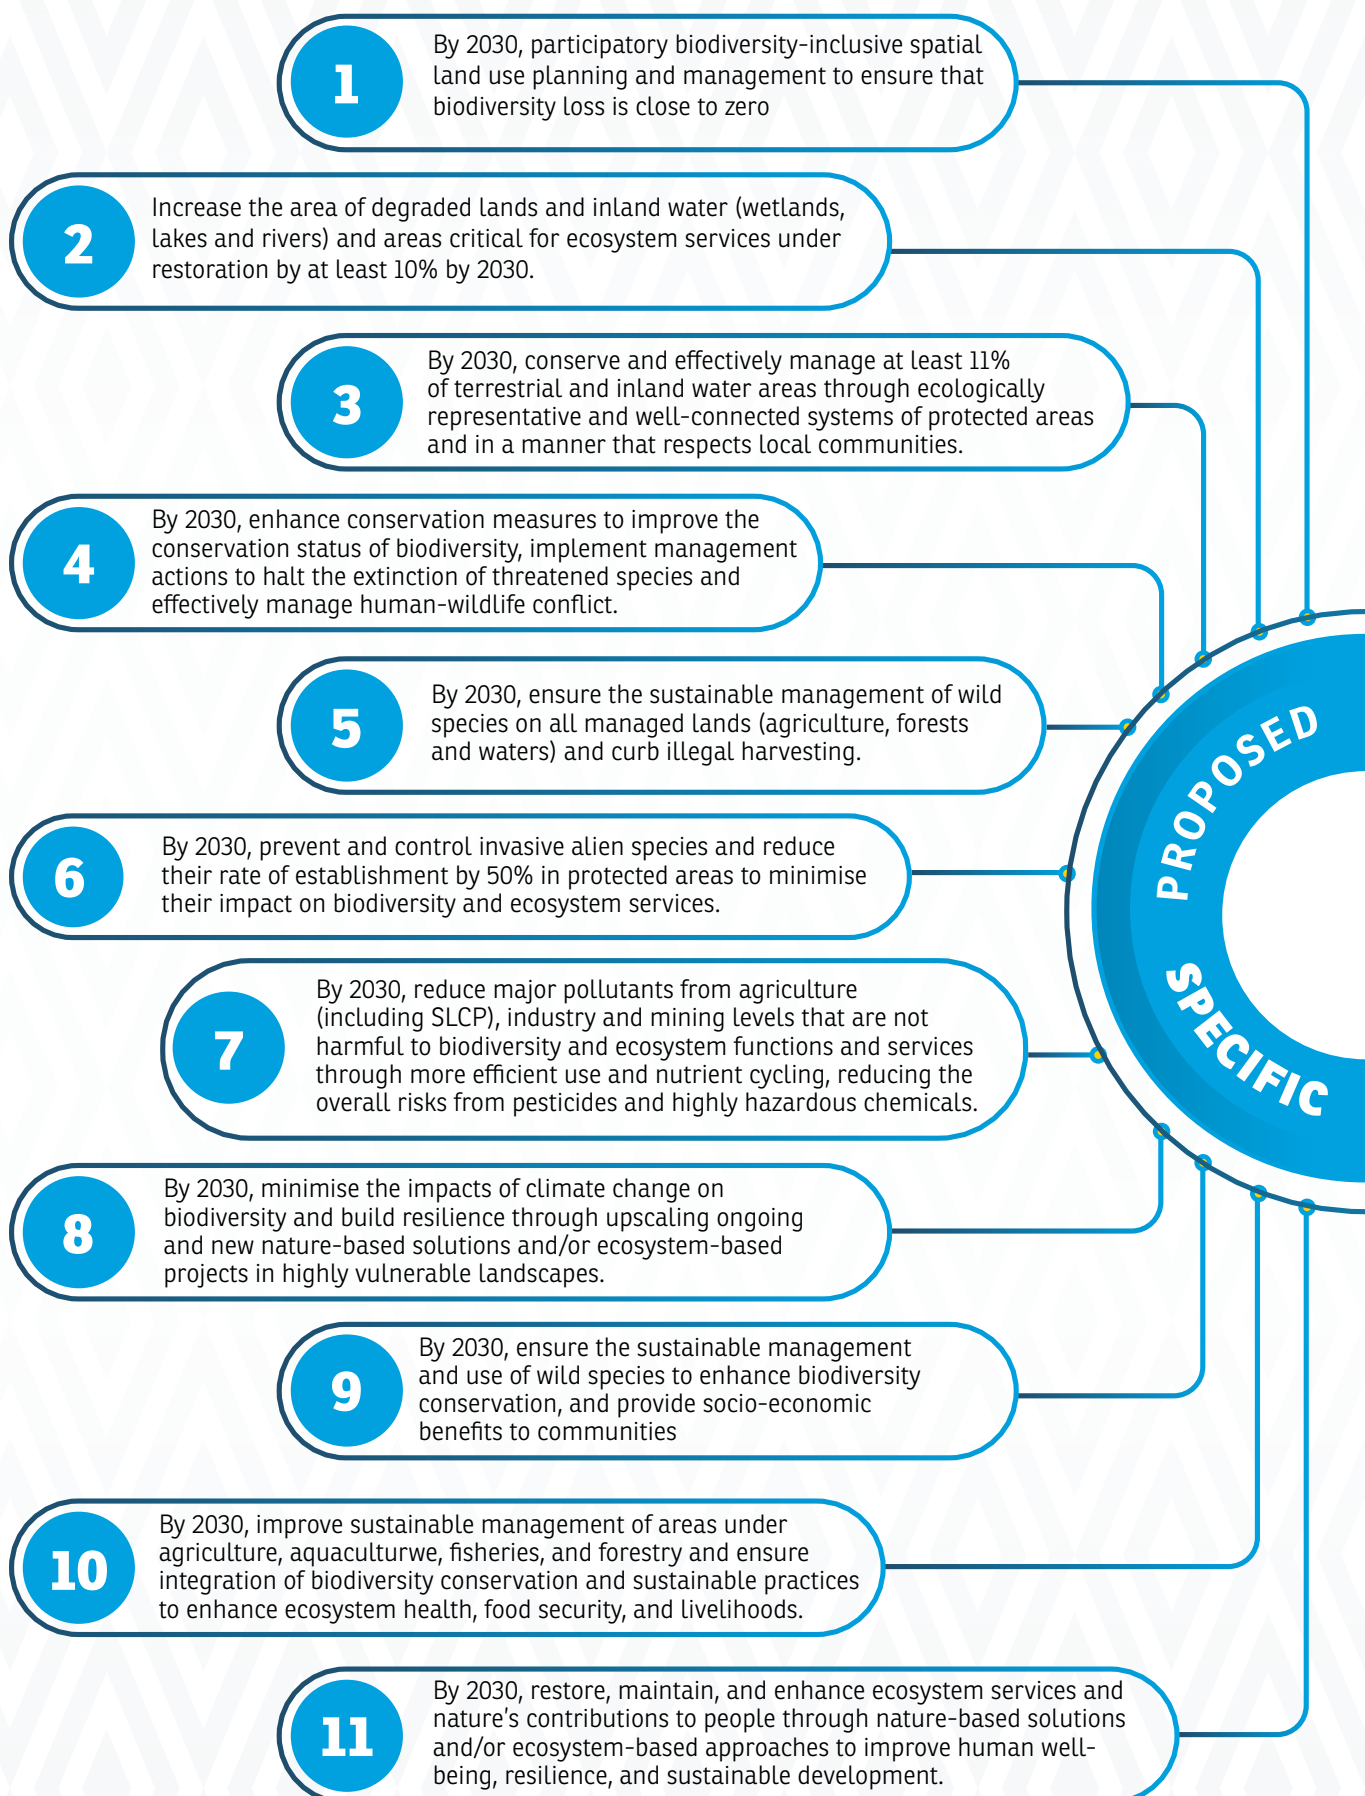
1

By 2030, participatory biodiversity-inclusive spatial land use planning and management to ensure that biodiversity loss is close to zero

2

Increase the area of degraded lands and inland water (wetlands, lakes and rivers) and areas critical for ecosystem services under restoration by at least 10% by 2030.

3

By 2030, conserve and effectively manage at least 11% of terrestrial and inland water areas through ecologically representative and well-connected systems of protected areas and in a manner that respects local communities.

4

By 2030, enhance conservation measures to improve the conservation status of biodiversity, implement management actions to halt the extinction of threatened species and effectively manage human-wildlife conflict.

5

By 2030, ensure the sustainable management of wild species on all managed lands (agriculture, forests and waters) and curb illegal harvesting.

6

By 2030, prevent and control invasive alien species and reduce their rate of establishment by 50% in protected areas to minimise their impact on biodiversity and ecosystem services.

7

By 2030, reduce major pollutants from agriculture (including SLCP), industry and mining levels that are not harmful to biodiversity and ecosystem functions and services through more efficient use and nutrient cycling, reducing the overall risks from pesticides and highly hazardous chemicals.

8

By 2030, minimise the impacts of climate change on biodiversity and build resilience through upscaling ongoing and new nature-based solutions and/or ecosystem-based projects in highly vulnerable landscapes.

9

By 2030, ensure the sustainable management and use of wild species to enhance biodiversity conservation, and provide socio-economic benefits to communities

10

By 2030, improve sustainable management of areas under agriculture, aquaculturwe, fisheries, and forestry and ensure integration of biodiversity conservation and sustainable practices to enhance ecosystem health, food security, and livelihoods.

11

By 2030, restore, maintain, and enhance ecosystem services and nature's contributions to people through nature-based solutions and/or ecosystem-based approaches to improve human well-being, resilience, and sustainable development.

PROPOSED

SPECIFIC